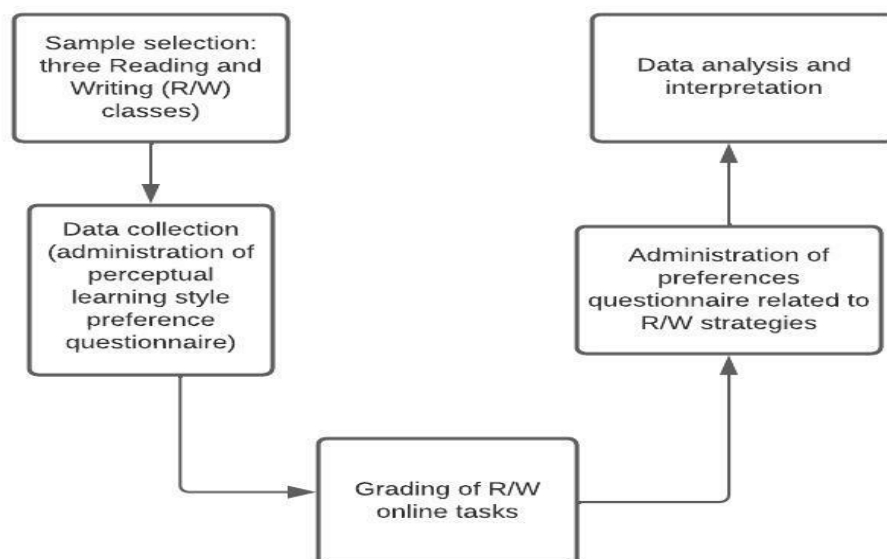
Sample selection: three Reading and Writing (R/W) classes)

Data collection (administration of perceptual learning style preference questionnaire)

Grading of R/W online tasks

Administration of preferences questionnaire related to R/W strategies

Data analysis and interpretation